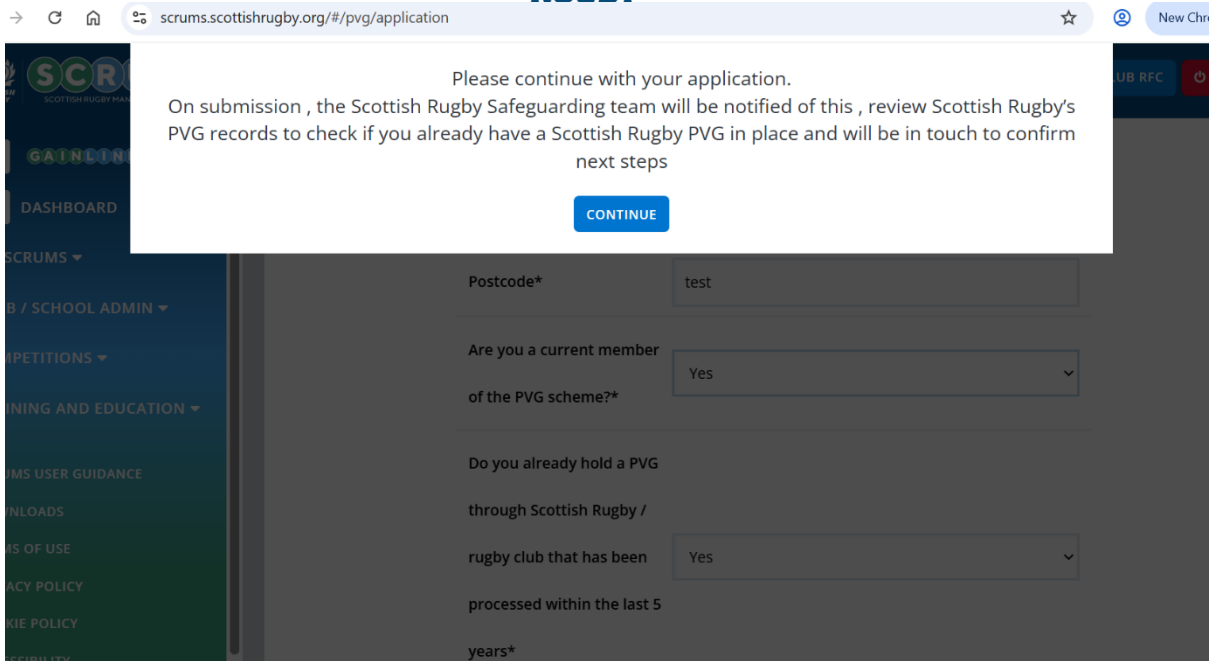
scrums.scottishrugby.org/#/pvg/application

New Chr

SCR

SCOTTISH RUGBY MAN

GAINLIN

DASHBOARD

SCRUMS ▾

B / SCHOOL ADMIN ▾

IPETITIONS ▾

INING AND EDUCATION ▾

UMS USER GUIDANCE

VNLOADS

MS OF USE

ACY POLICY

KIE POLICY

UB RFC

Please continue with your application.
On submission , the Scottish Rugby Safeguarding team will be notified of this , review Scottish Rugby's PVG records to check if you already have a Scottish Rugby PVG in place and will be in touch to confirm next steps

CONTINUE

Postcode*

test

Are you a current member of the PVG scheme?*

Yes

Do you already hold a PVG through Scottish Rugby / rugby club that has been processed within the last 5 years*

Yes